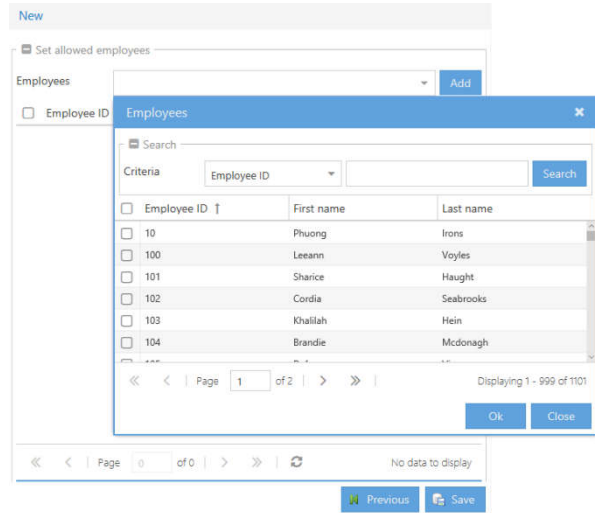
New

Set allowed employees

Employees

Add

Employee ID

Employees

Search

Criteria

Employee ID

Search

| Employee ID ↑ | First name | Last name |
|---|---|---|
| 10 | Phuong | Irons |
| 100 | Leeann | Voyles |
| 101 | Sharice | Haught |
| 102 | Cordia | Seabrooks |
| 103 | Khalilah | Hein |
| 104 | Brandie | Mcdonagh |
| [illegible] | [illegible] | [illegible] |

Page 1 of 2

Displaying 1 - 999 of 1101

Ok

Close

Page 0 of 0

No data to display

Previous

Save